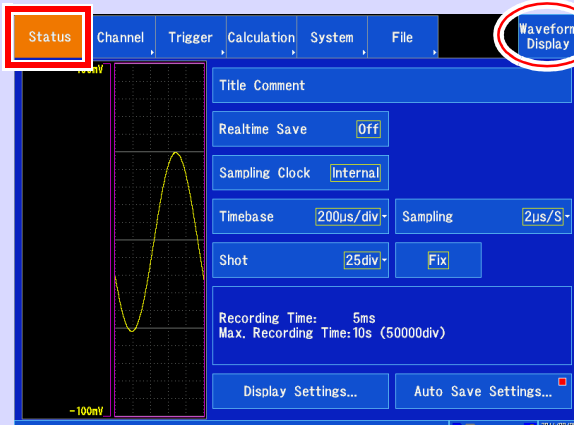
Status
Channel
Trigger
Calculation
System
File
Waveform Display

100mV
-100mV

Title Comment

Realtime Save
Off

Sampling Clock
Internal

Timebase
200μs/div
Sampling
2μs/S

Shot
25div
Fix

Recording Time: 5ms
Max. Recording Time:10s (50000div)

Display Settings...
Auto Save Settings...